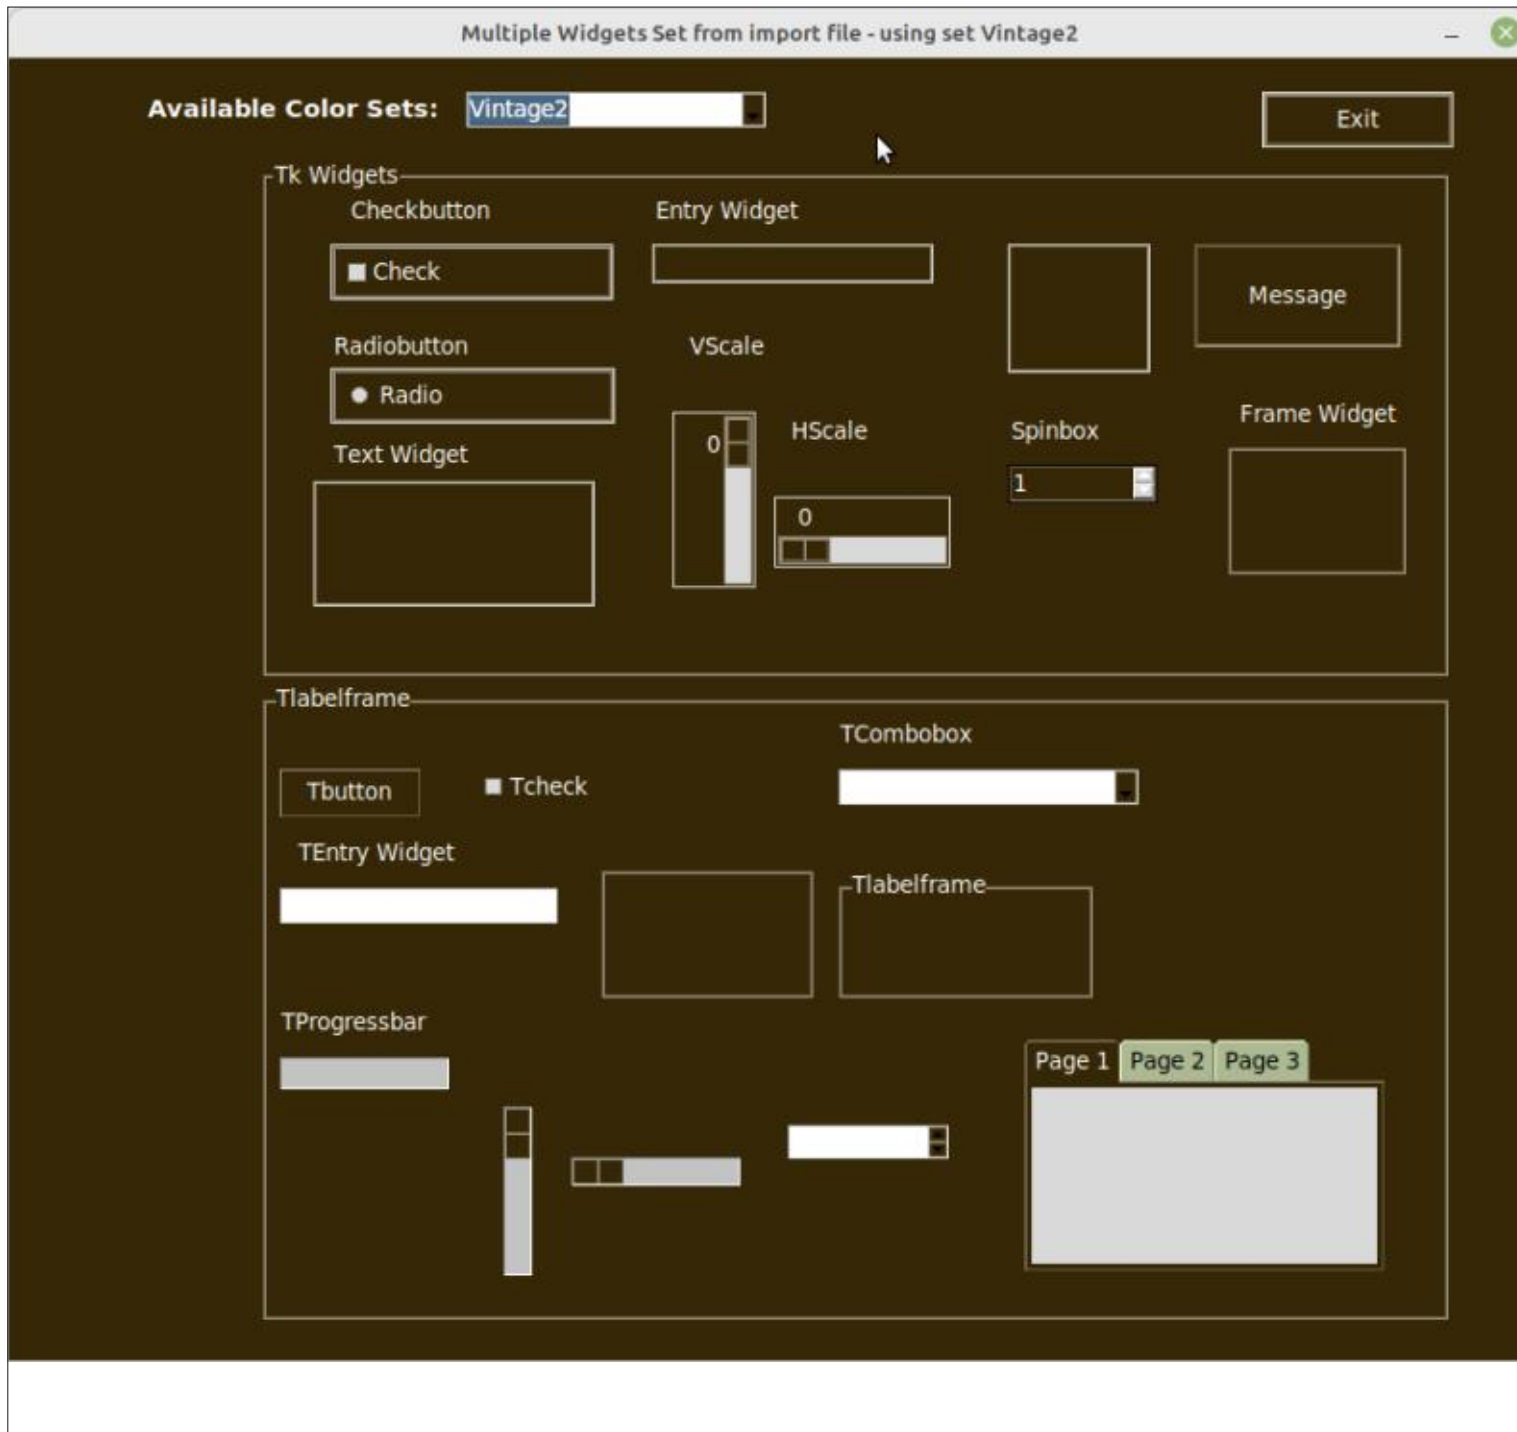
Multiple Widgets Set from import file - using set Vintage2

Available Color Sets: Vintage2

Exit

Tk Widgets

Checkbutton

Check

Entry Widget

Message

Radiobutton

Radio

VScale

0

HScale

0

Spinbox

1

Frame Widget

Text Widget

Tlabelframe

TCombobox

Tbutton

Tcheck

TEntry Widget

Tlabelframe

TProgressbar

Page 1 Page 2 Page 3